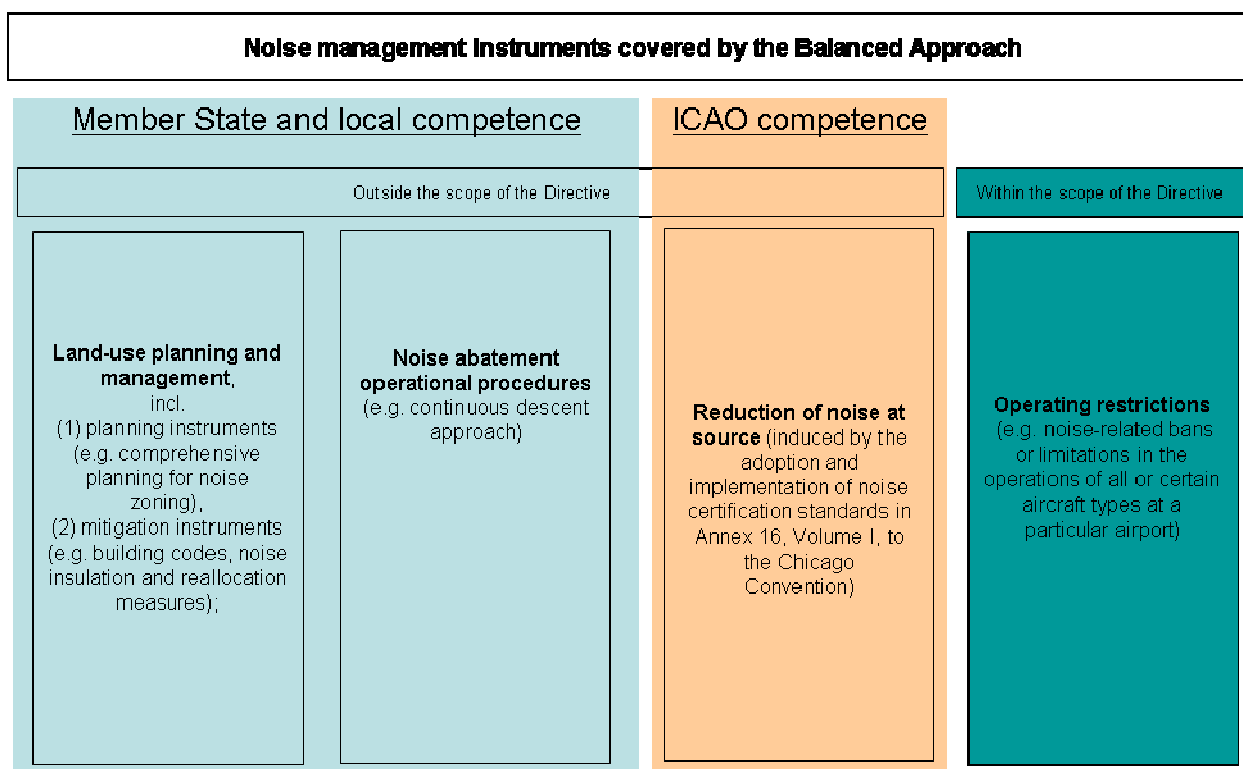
Noise management instruments covered by the Balanced Approach

Member State and local competence

ICAO competence

Outside the scope of the Directive

Within the scope of the Directive

Land-use planning and management, incl. (1) planning instruments (e.g. comprehensive planning for noise zoning), (2) mitigation instruments (e.g. building codes, noise insulation and reallocation measures);

Noise abatement operational procedures (e.g. continuous descent approach)

Reduction of noise at source (induced by the adoption and implementation of noise certification standards in Annex 16, Volume I, to the Chicago Convention)

Operating restrictions (e.g. noise-related bans or limitations in the operations of all or certain aircraft types at a particular airport)